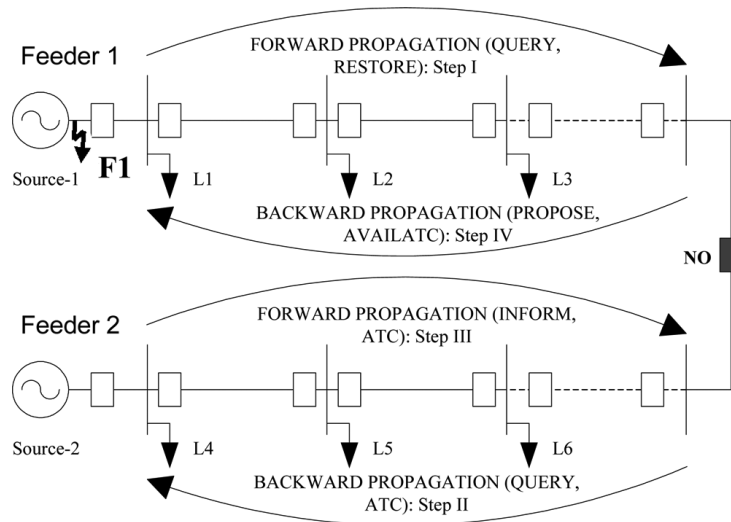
Feeder 1

FORWARD PROPAGATION (QUERY, RESTORE): Step I

Source-1

F1

L1

L2

L3

BACKWARD PROPAGATION (PROPOSE, AVAILATC): Step IV

NO

Feeder 2

FORWARD PROPAGATION (INFORM, ATC): Step III

Source-2

L4

L5

L6

BACKWARD PROPAGATION (QUERY, ATC): Step II